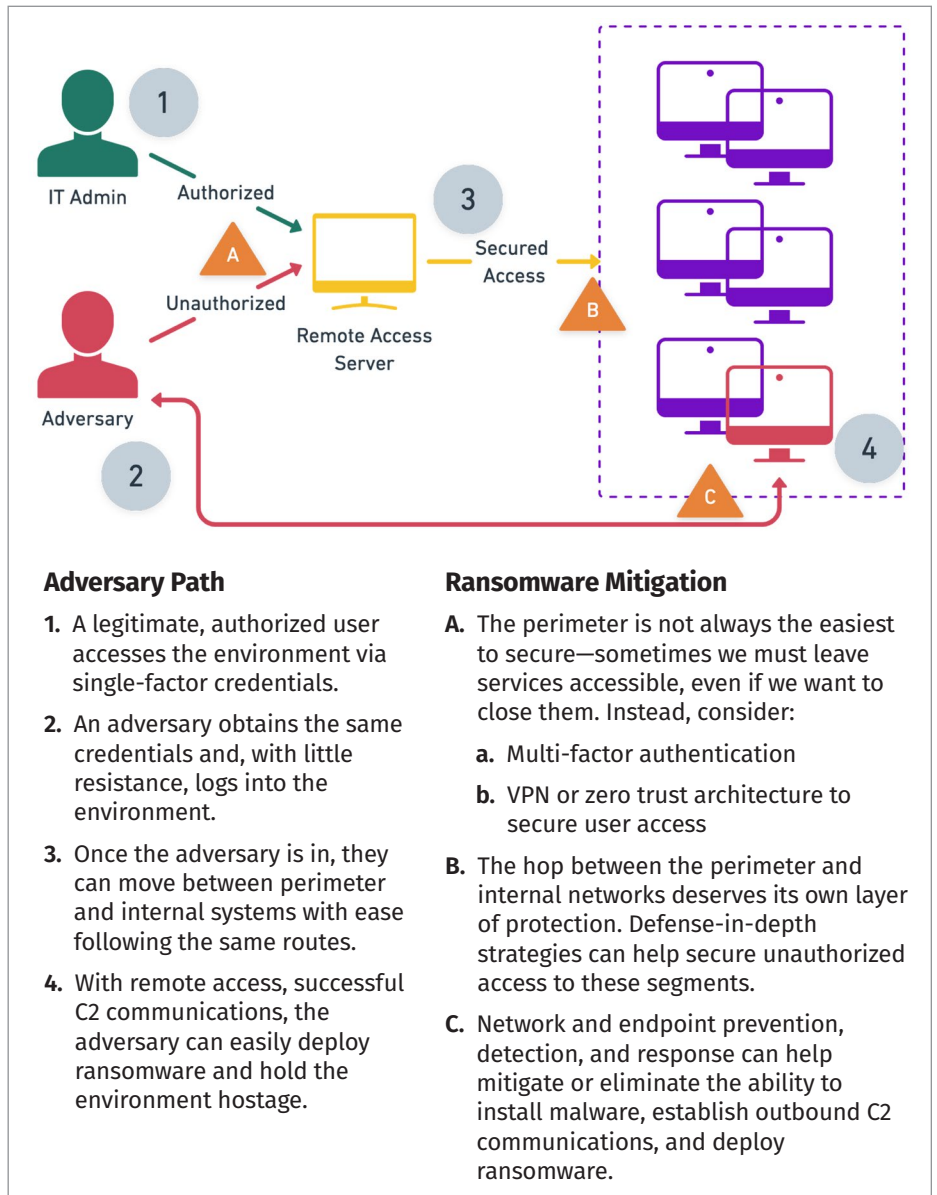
1

IT Admin

Authorized

A

Unauthorized

Adversary

2

3

Secured Access

B

Remote Access Server

4

C

**Adversary Path**

1. A legitimate, authorized user accesses the environment via single-factor credentials.

2. An adversary obtains the same credentials and, with little resistance, logs into the environment.

3. Once the adversary is in, they can move between perimeter and internal systems with ease following the same routes.

4. With remote access, successful C2 communications, the adversary can easily deploy ransomware and hold the environment hostage.

**Ransomware Mitigation**

A. The perimeter is not always the easiest to secure—sometimes we must leave services accessible, even if we want to close them. Instead, consider:

a. Multi-factor authentication

b. VPN or zero trust architecture to secure user access

B. The hop between the perimeter and internal networks deserves its own layer of protection. Defense-in-depth strategies can help secure unauthorized access to these segments.

C. Network and endpoint prevention, detection, and response can help mitigate or eliminate the ability to install malware, establish outbound C2 communications, and deploy ransomware.